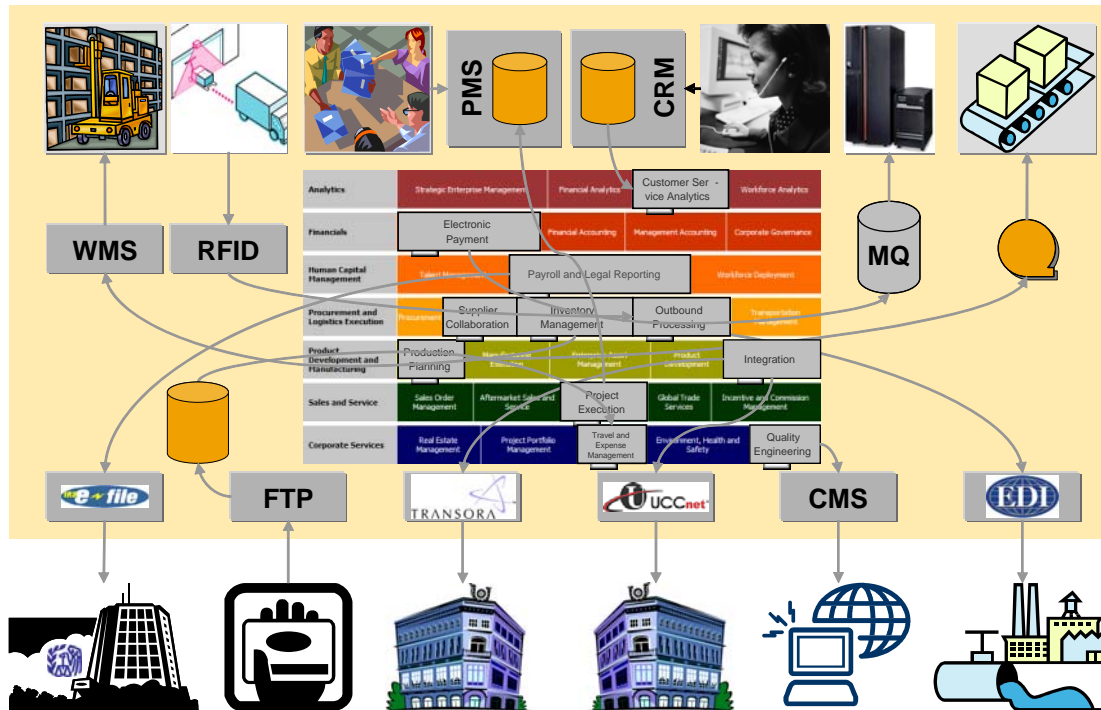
PMS

CRM

Analytics | Strategic Enterprise Management | Financial Analytics | Customer Service Analytics | Workforce Analytics

Financials | Electronic Payment | Financial Accounting | Management Accounting | Corporate Governance

Human Capital Management | Talent Management | Payroll and Legal Reporting | Workforce Deployment

Procurement and Logistics Execution | Procurement | Supplier Collaboration | Inventory Management | Outbound Processing | Transportation Management

Product Development and Manufacturing | Production Planning | Manufacturing Execution | Enterprise Asset Management | Product Development | Integration

Sales and Service | Sales Order Management | Aftermarket Sales and Service | Project Execution | Global Trade Services | Incentive and Commission Management

Corporate Services | Real Estate Management | Project Portfolio Management | Travel and Expense Management | Environment, Health and Safety | Quality Engineering

WMS

RFID

MQ

e-file

FTP

TRANSORA

UCCnet

CMS

EDI